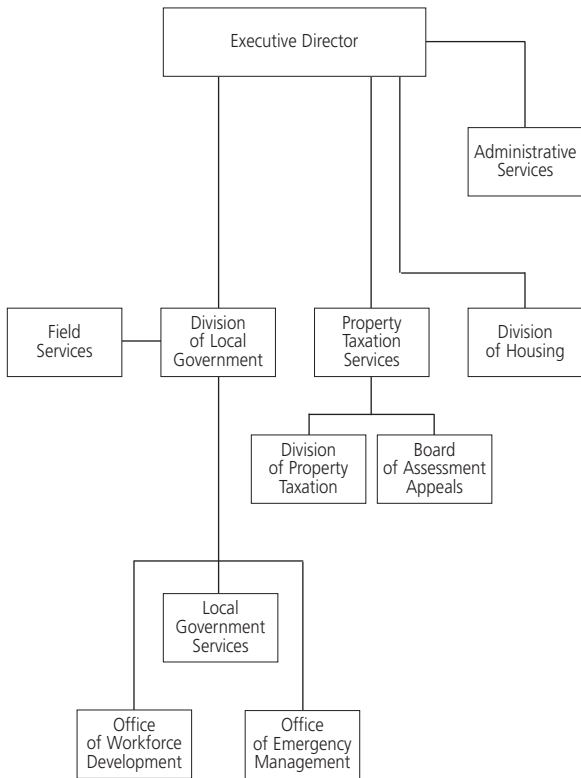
Executive Director

Administrative Services

Field Services

Division of Local Government

Property Taxation Services

Division of Housing

Division of Property Taxation

Board of Assessment Appeals

Local Government Services

Office of Workforce Development

Office of Emergency Management